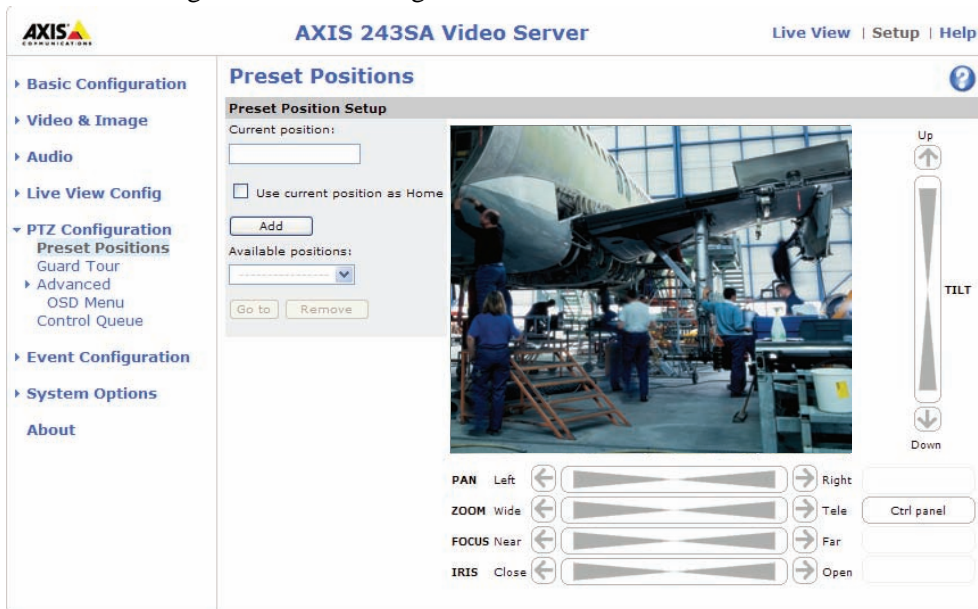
AXIS COMMUNICATIONS

AXIS 243SA Video Server

Live View | Setup | Help

▸ Basic Configuration
▸ Video & Image
▸ Audio
▸ Live View Config
▾ PTZ Configuration
Preset Positions
Guard Tour
▸ Advanced
OSD Menu
Control Queue
▸ Event Configuration
▸ System Options
About

Preset Positions

Preset Position Setup

Current position:

Use current position as Home

Add

Available positions:

Go to
Remove

Up

TILT

Down

PAN Left Right
ZOOM Wide Tele
FOCUS Near Far
IRIS Close Open

Ctrl panel